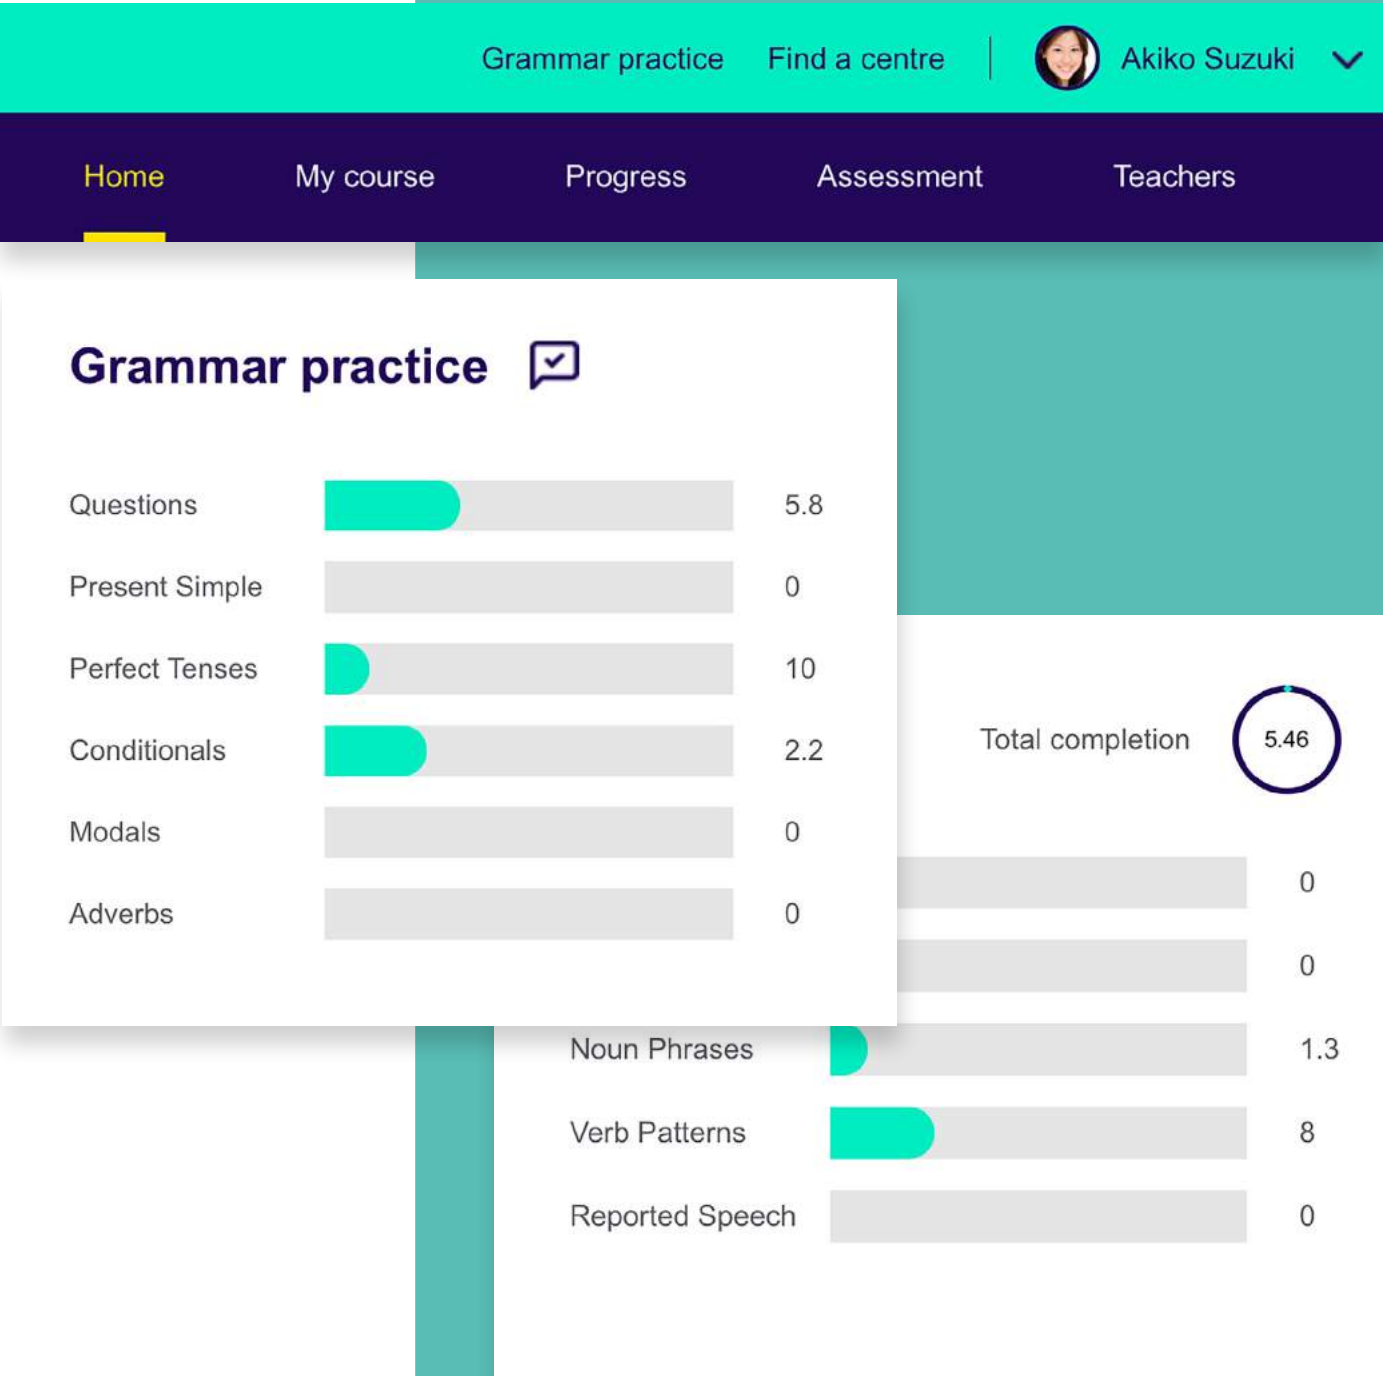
Grammar practice Find a centre Akiko Suzuki

Home My course Progress Assessment Teachers

Grammar practice

| | |
|---|---|
| Questions | 5.8 |
| Present Simple | 0 |
| Perfect Tenses | 10 |
| Conditionals | 2.2 |
| Modals | 0 |
| Adverbs | 0 |

Total completion 5.46

| | |
|---|---|
| | 0 |
| | 0 |
| Noun Phrases | 1.3 |
| Verb Patterns | 8 |
| Reported Speech | 0 |